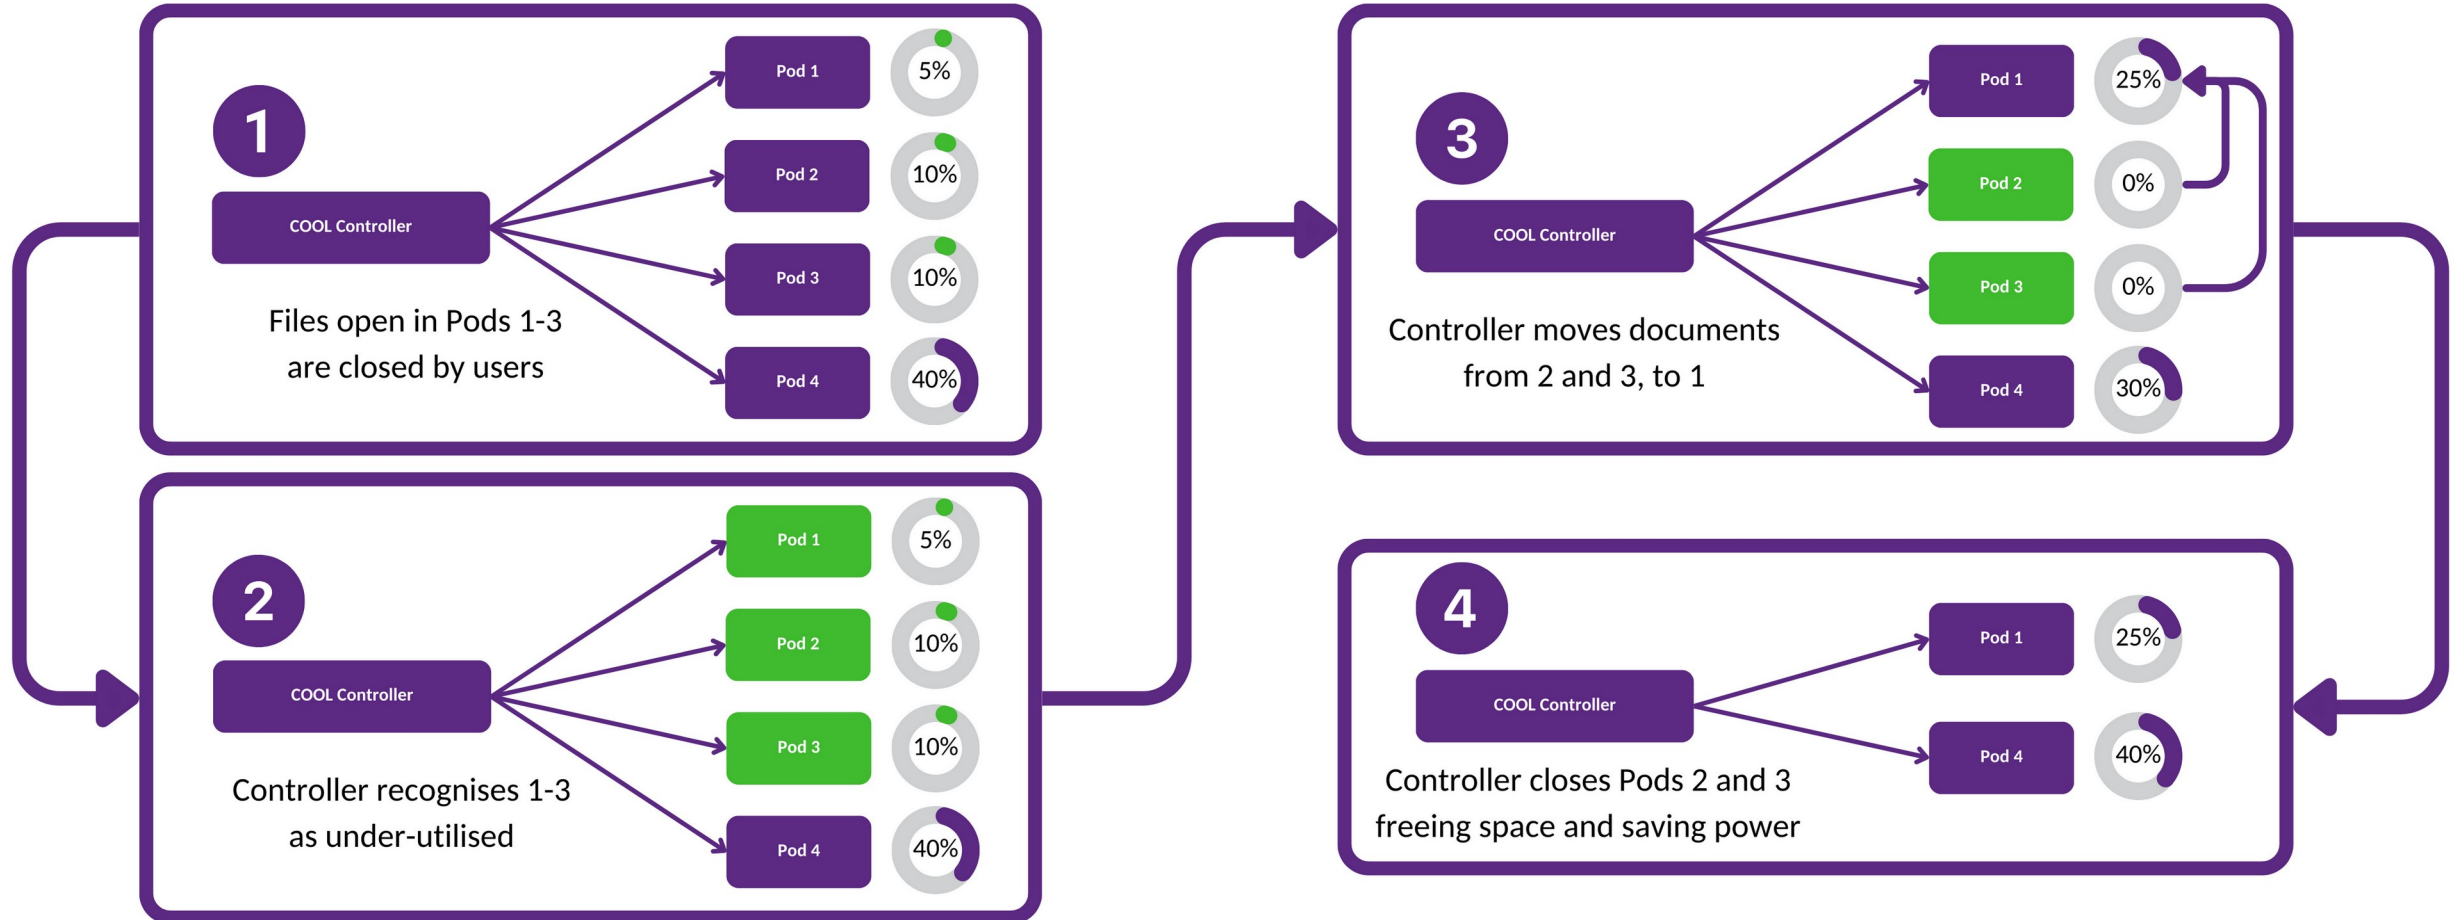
1

COOL Controller

Files open in Pods 1-3 are closed by users

Pod 1
5%
Pod 2
10%
Pod 3
10%
Pod 4
40%

2

COOL Controller

Controller recognises 1-3 as under-utilised

Pod 1
5%
Pod 2
10%
Pod 3
10%
Pod 4
40%

3

COOL Controller

Controller moves documents from 2 and 3, to 1

Pod 1
25%
Pod 2
0%
Pod 3
0%
Pod 4
30%

4

COOL Controller

Controller closes Pods 2 and 3 freeing space and saving power

Pod 1
25%
Pod 4
40%